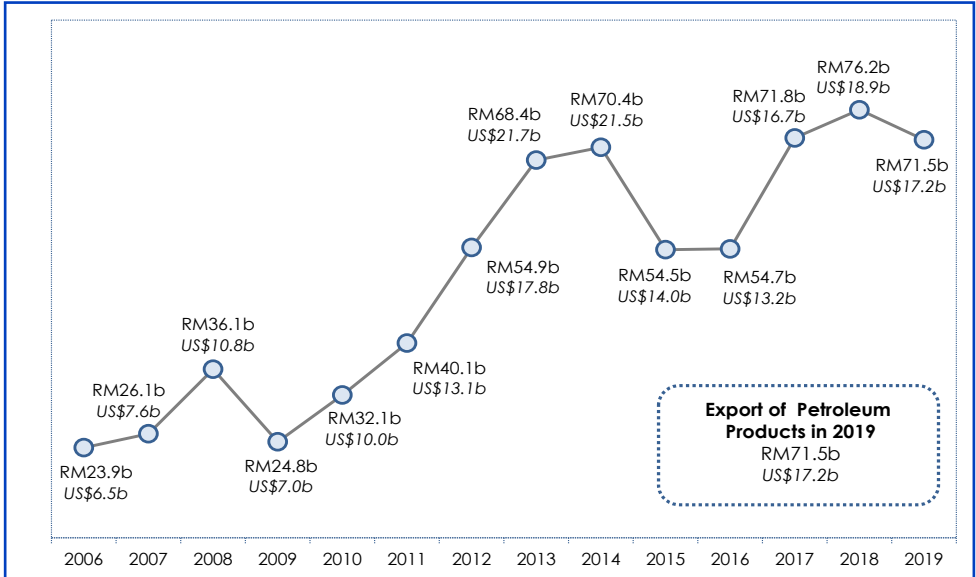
RM76.2b
US$18.9b

RM68.4b
US$21.7b

RM70.4b
US$21.5b

RM71.8b
US$16.7b

RM71.5b
US$17.2b

RM54.9b
US$17.8b

RM54.5b
US$14.0b

RM54.7b
US$13.2b

RM36.1b
US$10.8b

RM40.1b
US$13.1b

RM26.1b
US$7.6b

RM32.1b
US$10.0b

RM23.9b
US$6.5b

RM24.8b
US$7.0b

Export of Petroleum Products in 2019
RM71.5b
US$17.2b

2006 2007 2008 2009 2010 2011 2012 2013 2014 2015 2016 2017 2018 2019